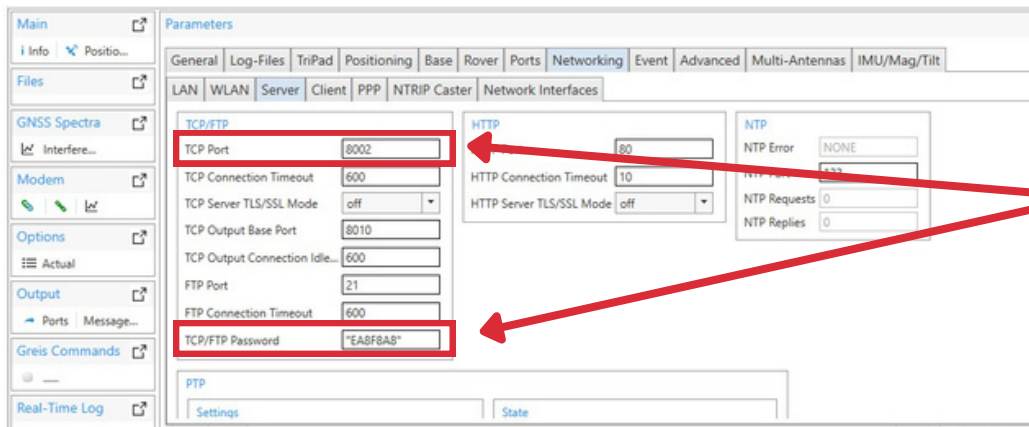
Main
Info Positio...
Files
GNSS Spectra
Interfere...
Modem
Options
Actual
Output
Ports Message...
Greis Commands
—
Real-Time Log

Parameters
General Log-Files TriPad Positioning Base Rover Ports Networking Event Advanced Multi-Antennas IMU/Mag/Tilt
LAN WLAN Server Client PPP NTRIP Caster Network Interfaces

TCP/FTP
| | |
|---|---|
| TCP Port | 8002 |
| TCP Connection Timeout | 600 |
| TCP Server TLS/SSL Mode | off |
| TCP Output Base Port | 8010 |
| TCP Output Connection Idle... | 600 |
| FTP Port | 21 |
| FTP Connection Timeout | 600 |
| TCP/FTP Password | "EA8F8A8" |

HTTP
| | |
|---|---|
| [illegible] | 80 |
| HTTP Connection Timeout | 10 |
| HTTP Server TLS/SSL Mode | off |

NTP
| | |
|---|---|
| NTP Error | NONE |
| NTP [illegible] | 123 |
| NTP Requests | 0 |
| NTP Replies | 0 |

PTP
Settings
State